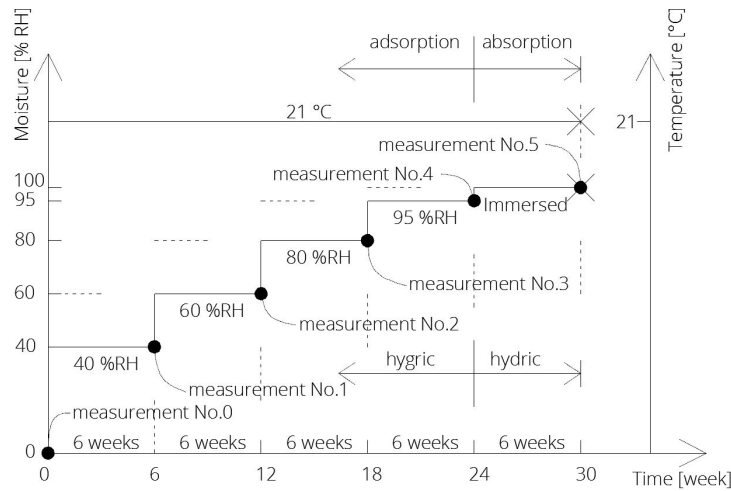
adsorption | absorption

Moisture [% RH]

Temperature [°C]

21 °C

21

measurement No.5

measurement No.4

100
95

Immersed

95 %RH

80

80 %RH

measurement No.3

60

60 %RH

measurement No.2

40

40 %RH

hygric | hydric

measurement No.1

measurement No.0

6 weeks 6 weeks 6 weeks 6 weeks 6 weeks

0

0 6 12 18 24 30

Time [week]